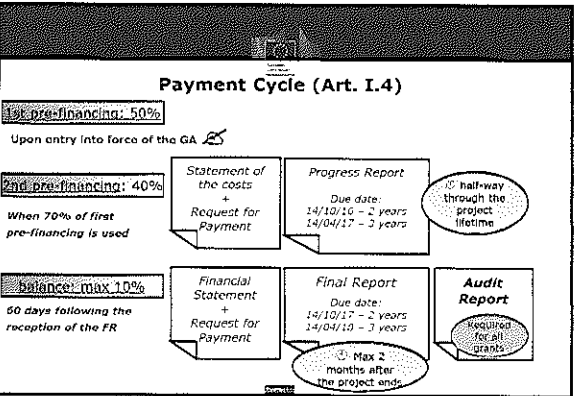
Payment Cycle (Art. I.4)

1st pre-financing: 50%

Upon entry into force of the GA

2nd pre-financing: 40%

When 70% of first pre-financing is used

Statement of the costs + Request for Payment

Progress Report

Due date: 14/10/16 – 2 years 14/04/17 – 3 years

half-way through the project lifetime

balance: max 10%

60 days following the reception of the FR

Financial Statement + Request for Payment

Final Report

Due date: 14/10/17 – 2 years 14/04/18 – 3 years

Max 2 months after the project ends

Audit Report

Required for all grants